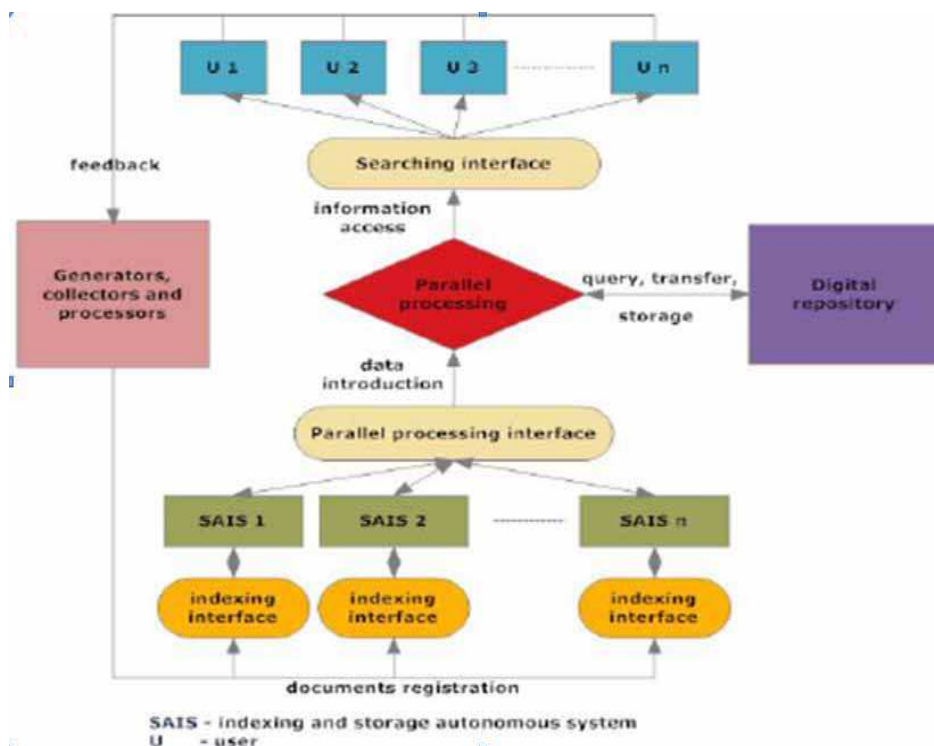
U 1

U 2

U 3

U n

feedback

Searching interface

information access

Generators, collectors and processors

Parallel processing

query, transfer, storage

Digital repository

data introduction

Parallel processing interface

SAIS 1

SAIS 2

SAIS n

indexing interface

indexing interface

indexing interface

documents registration

SAIS - indexing and storage autonomous system
U - user